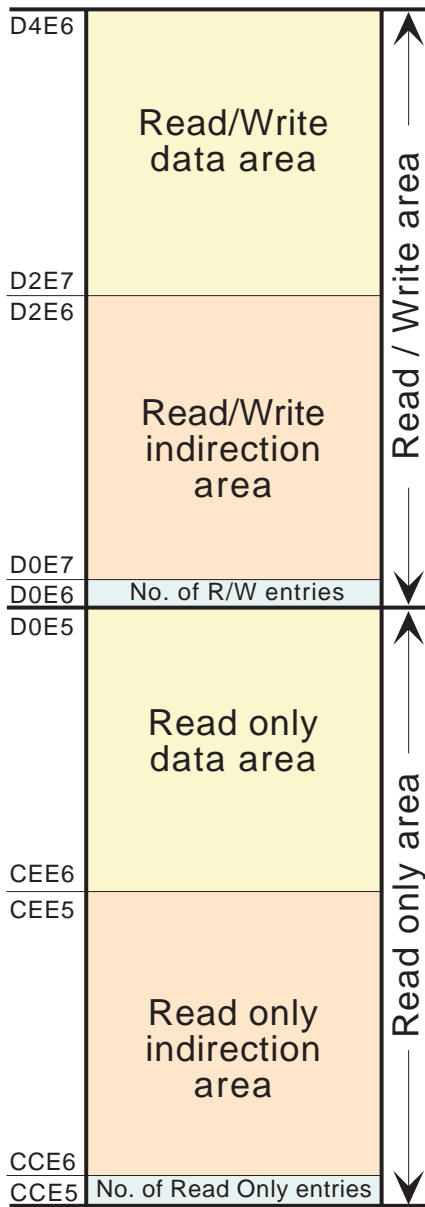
D4E6

Read/Write data area

D2E7
D2E6

Read/Write indirection area

D0E7
D0E6
No. of R/W entries

Read / Write area

D0E5

Read only data area

CEE6
CEE5

Read only indirection area

CCE6
CCE5
No. of Read Only entries

Read only area